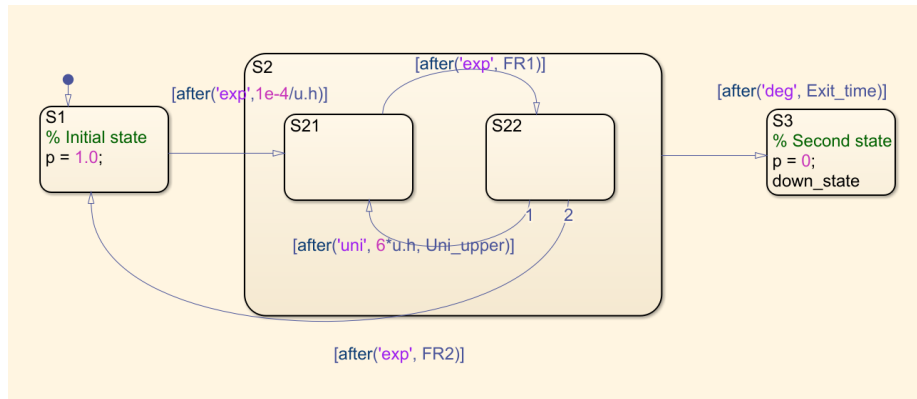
S1
% Initial state
p = 1.0;

[after('exp',1e-4/u.h)]

S2

[after('exp', FR1)]

S21

S22

1 2

[after('uni', 6*u.h, Uni_upper)]

[after('deg', Exit_time)]

S3
% Second state
p = 0;
down_state

[after('exp', FR2)]